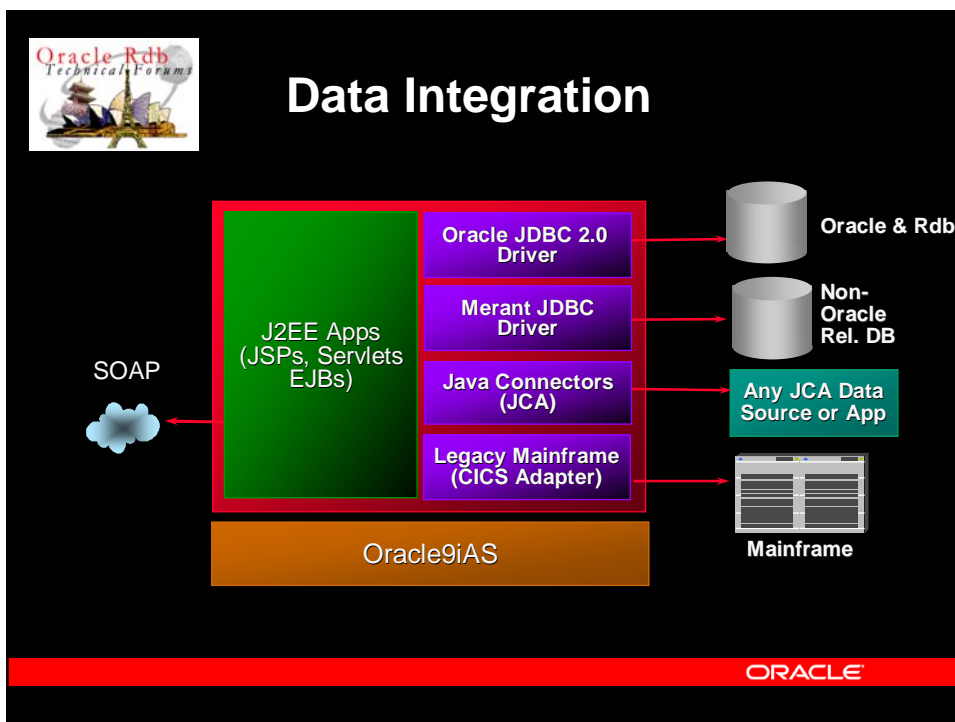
Oracle Rdb
Technical Forums

Data Integration

J2EE Apps (JSPs, Servlets EJBs)

Oracle JDBC 2.0 Driver

Merant JDBC Driver

Java Connectors (JCA)

Legacy Mainframe (CICS Adapter)

Oracle9iAS

SOAP

Oracle & Rdb

Non-Oracle Rel. DB

Any JCA Data Source or App

Mainframe

ORACLE